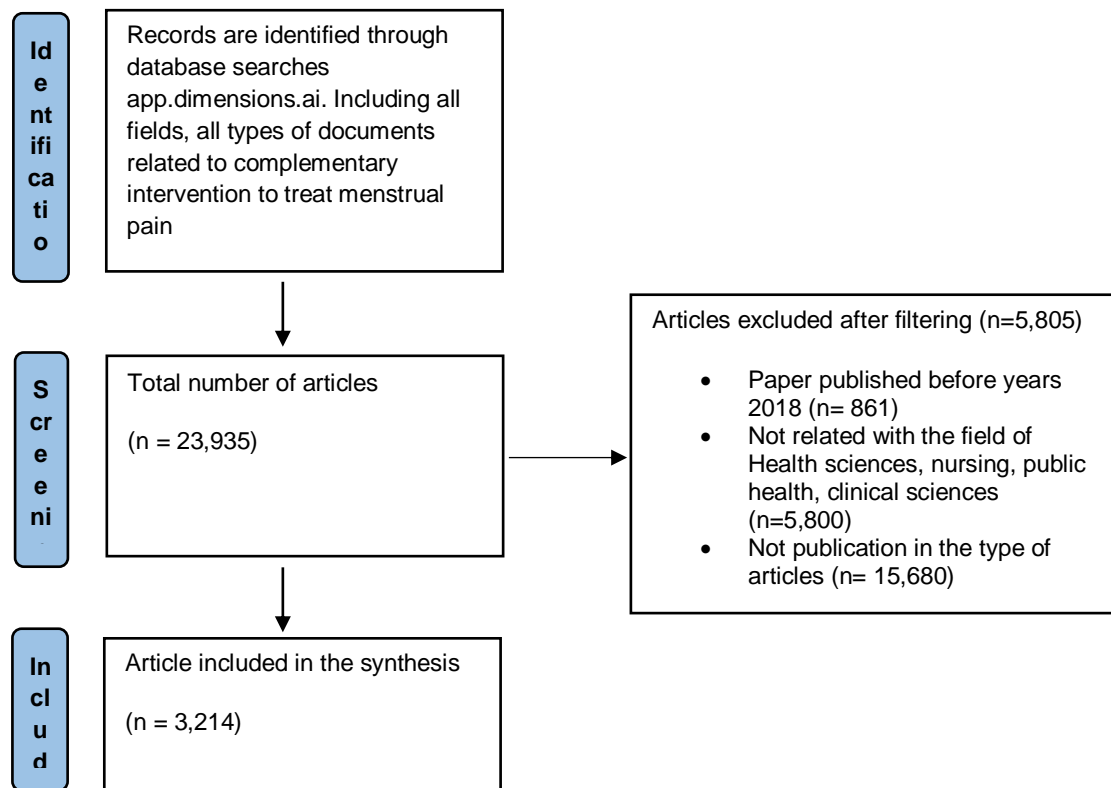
Id e nt ifi ca ti o

Records are identified through database searches app.dimensions.ai. Including all fields, all types of documents related to complementary intervention to treat menstrual pain

S cr e e ni

Total number of articles

(n = 23,935)

Articles excluded after filtering (n=5,805)

- Paper published before years 2018 (n= 861)
- Not related with the field of Health sciences, nursing, public health, clinical sciences (n=5,800)
- Not publication in the type of articles (n= 15,680)

In cl u d

Article included in the synthesis

(n = 3,214)